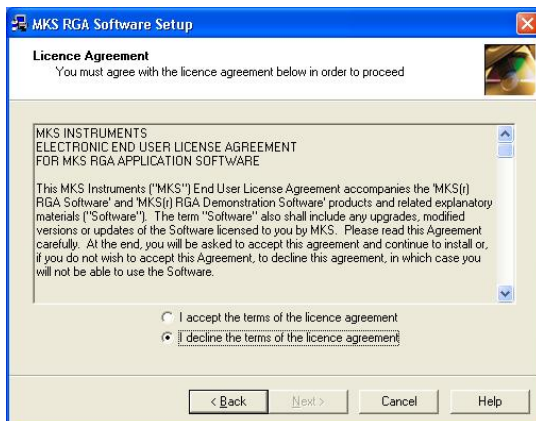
MKS RGA Software Setup

Licence Agreement
You must agree with the licence agreement below in order to proceed

MKS INSTRUMENTS
ELECTRONIC END USER LICENSE AGREEMENT
FOR MKS RGA APPLICATION SOFTWARE

This MKS Instruments ("MKS") End User License Agreement accompanies the 'MKS(r) RGA Software' and 'MKS(r) RGA Demonstration Software' products and related explanatory materials ("Software"). The term "Software" also shall include any upgrades, modified versions or updates of the Software licensed to you by MKS. Please read this Agreement carefully. At the end, you will be asked to accept this agreement and continue to install or, if you do not wish to accept this Agreement, to decline this agreement, in which case you will not be able to use the Software.

I accept the terms of the licence agreement
I decline the terms of the licence agreement

< Back
Next >
Cancel
Help